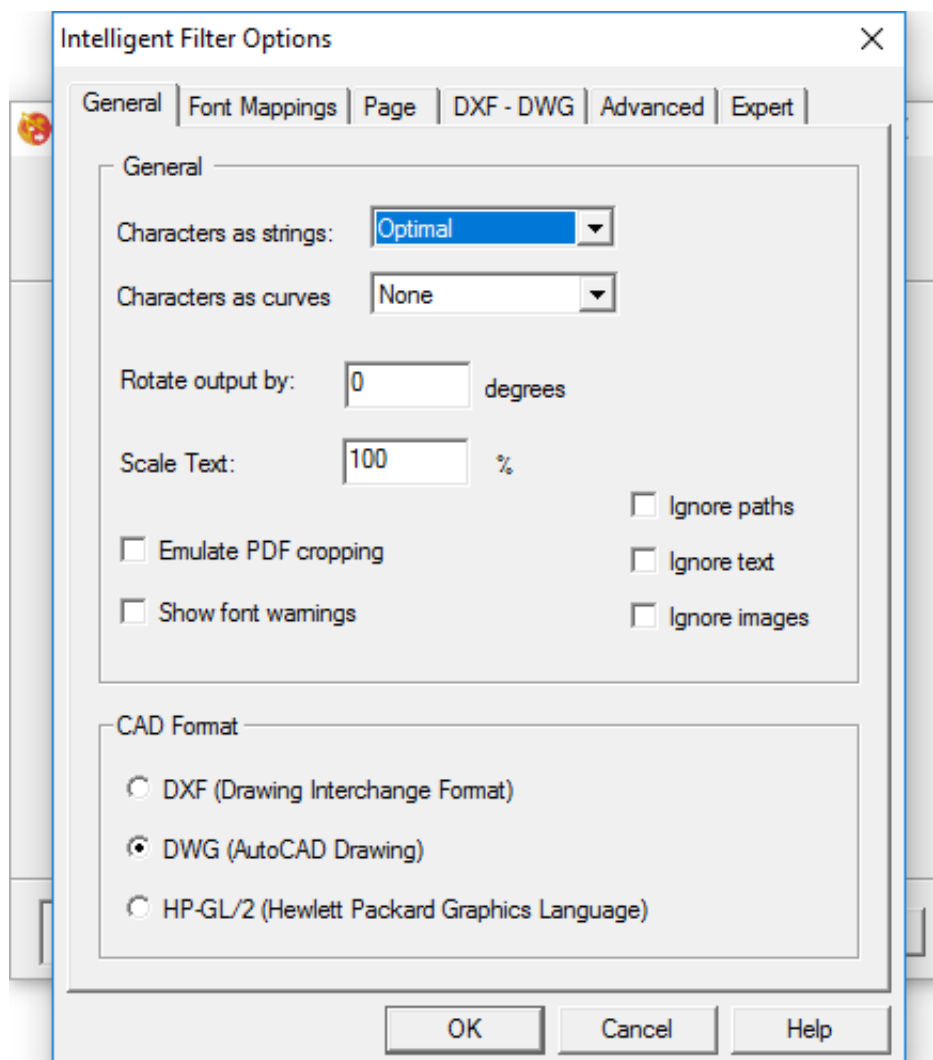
Intelligent Filter Options

General | Font Mappings | Page | DXF - DWG | Advanced | Expert

General

Characters as strings: Optimal

Characters as curves None

Rotate output by: 0 degrees

Scale Text: 100 %

Ignore paths

Emulate PDF cropping

Ignore text

Show font warnings

Ignore images

CAD Format

DXF (Drawing Interchange Format)

DWG (AutoCAD Drawing)

HP-GL/2 (Hewlett Packard Graphics Language)

OK Cancel Help